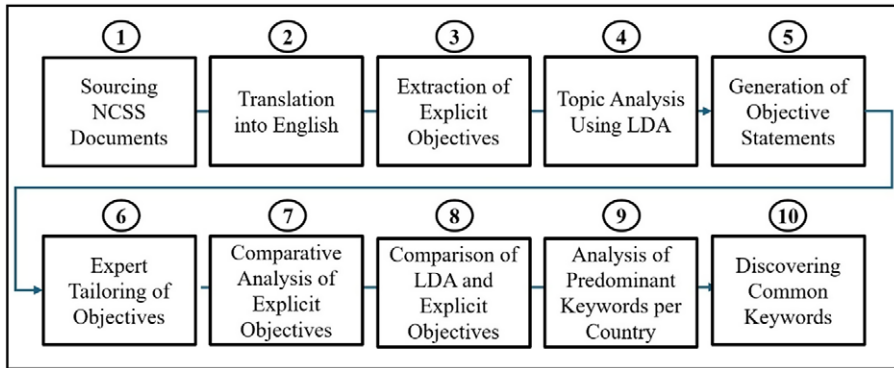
1
Sourcing NCSS Documents

2
Translation into English

3
Extraction of Explicit Objectives

4
Topic Analysis Using LDA

5
Generation of Objective Statements

6
Expert Tailoring of Objectives

7
Comparative Analysis of Explicit Objectives

8
Comparison of LDA and Explicit Objectives

9
Analysis of Predominant Keywords per Country

10
Discovering Common Keywords